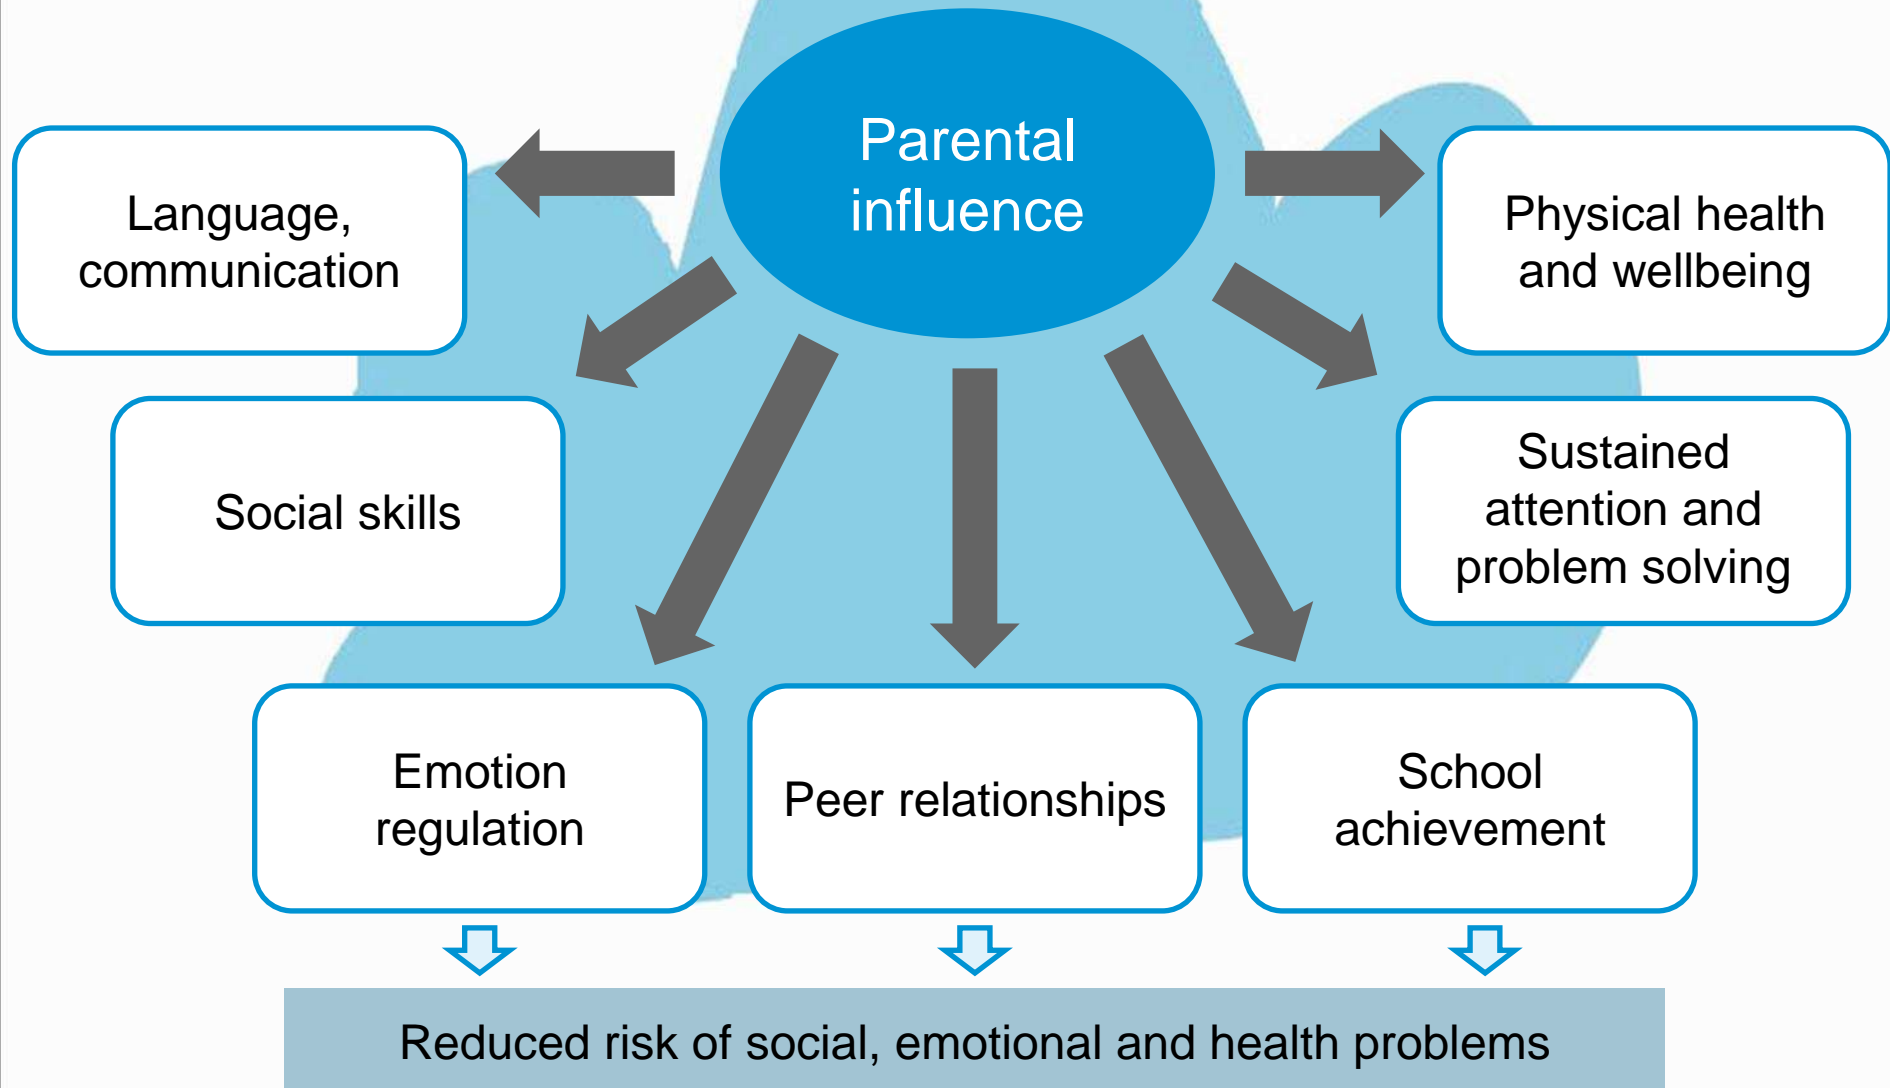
Parental influence

Language, communication

Physical health and wellbeing

Social skills

Sustained attention and problem solving

Emotion regulation

Peer relationships

School achievement

Reduced risk of social, emotional and health problems